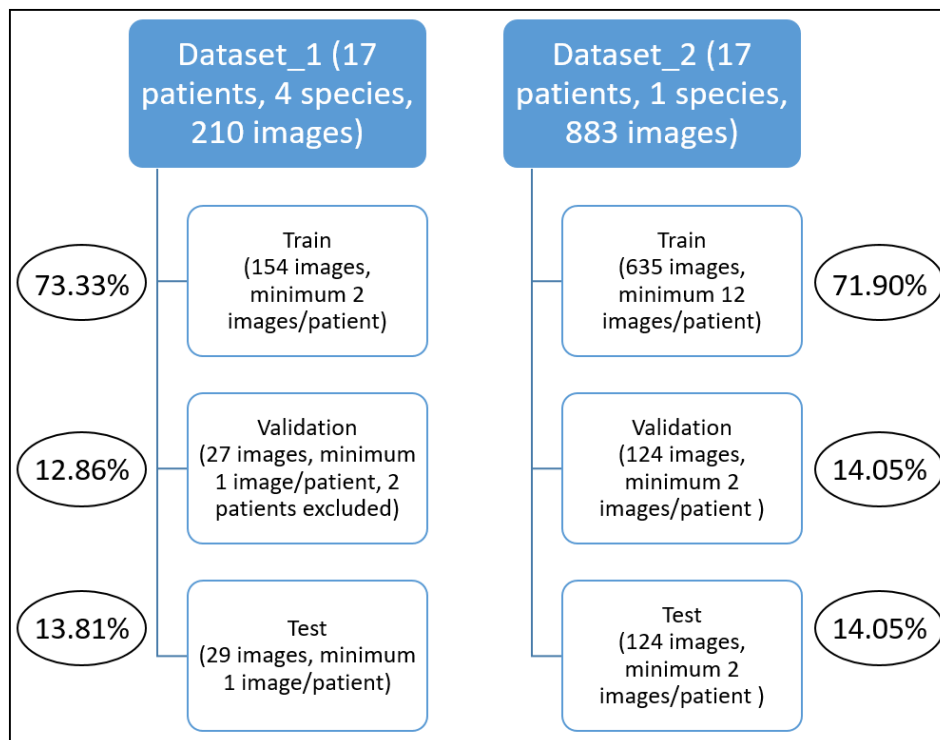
Dataset_1 (17 patients, 4 species, 210 images)

73.33%

Train (154 images, minimum 2 images/patient)

12.86%

Validation (27 images, minimum 1 image/patient, 2 patients excluded)

13.81%

Test (29 images, minimum 1 image/patient)

Dataset_2 (17 patients, 1 species, 883 images)

Train (635 images, minimum 12 images/patient)

71.90%

Validation (124 images, minimum 2 images/patient )

14.05%

Test (124 images, minimum 2 images/patient )

14.05%